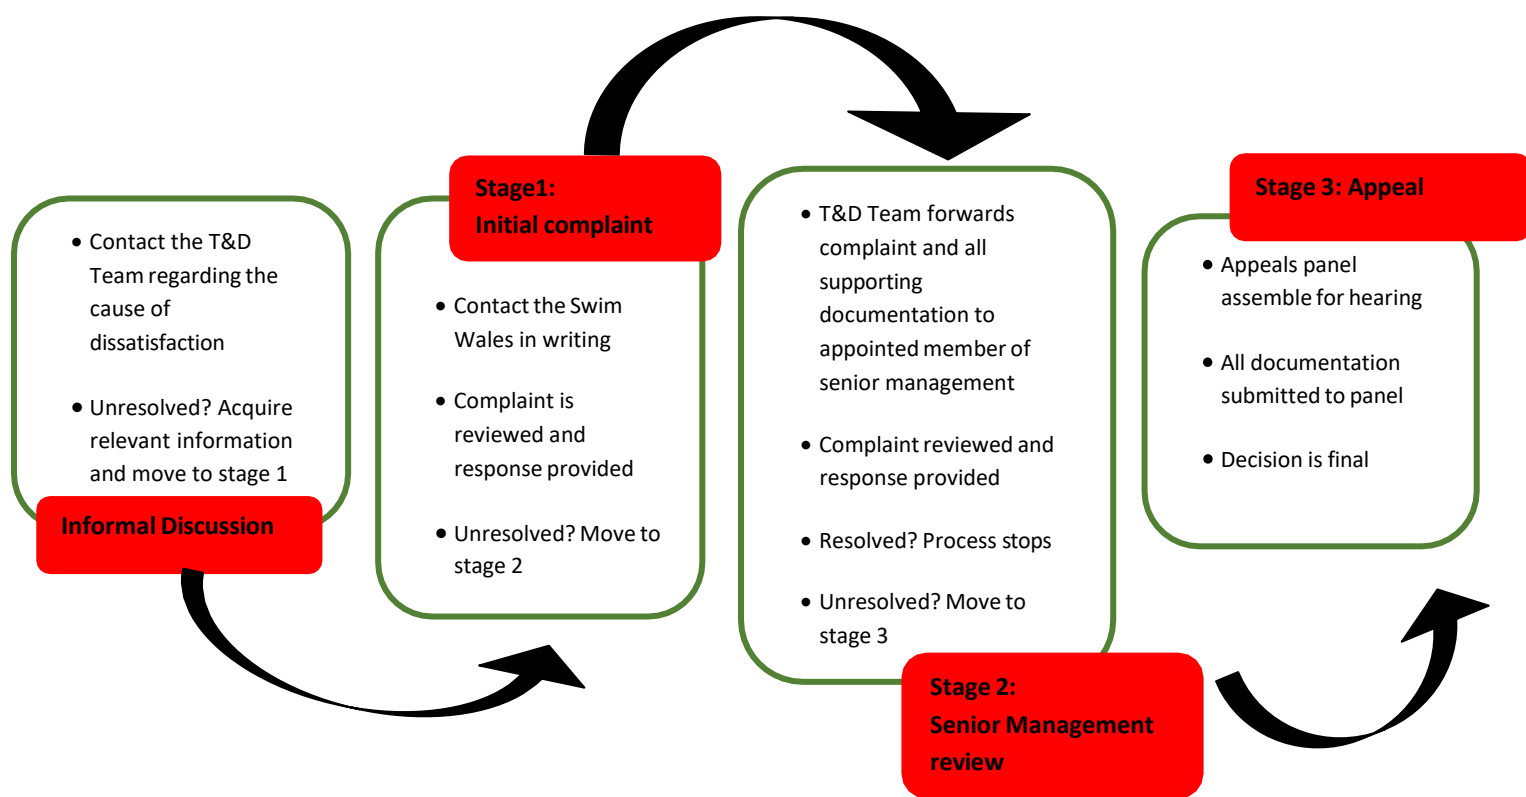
Informal Discussion

- Contact the T&D Team regarding the cause of dissatisfaction
- Unresolved? Acquire relevant information and move to stage 1

Stage1:
Initial complaint

- Contact the Swim Wales in writing
- Complaint is reviewed and response provided
- Unresolved? Move to stage 2

Stage 2:
Senior Management review

- T&D Team forwards complaint and all supporting documentation to appointed member of senior management
- Complaint reviewed and response provided
- Resolved? Process stops
- Unresolved? Move to stage 3

Stage 3: Appeal

- Appeals panel assemble for hearing
- All documentation submitted to panel
- Decision is final